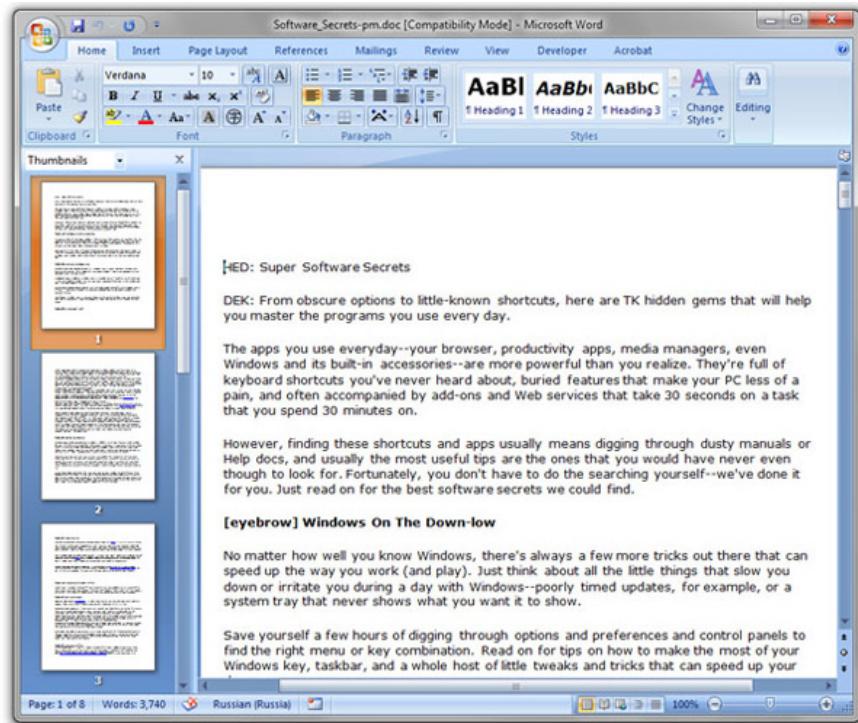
Software_Secrets-pm.doc [Compatibility Mode] - Microsoft Word

Home Insert Page Layout References Mailings Review View Developer Acrobat

Verdana 10

Paste

Clipboard Font Paragraph Styles

AaBl AaBbI AaBbC
¶ Heading 1 ¶ Heading 2 ¶ Heading 3

Change Styles

Editing

Thumbnails

1

2

3

HED: Super Software Secrets

DEK: From obscure options to little-known shortcuts, here are TK hidden gems that will help you master the programs you use every day.

The apps you use everyday--your browser, productivity apps, media managers, even Windows and its built-in accessories--are more powerful than you realize. They're full of keyboard shortcuts you've never heard about, buried features that make your PC less of a pain, and often accompanied by add-ons and Web services that take 30 seconds on a task that you spend 30 minutes on.

However, finding these shortcuts and apps usually means digging through dusty manuals or Help docs, and usually the most useful tips are the ones that you would have never even though to look for. Fortunately, you don't have to do the searching yourself--we've done it for you. Just read on for the best software secrets we could find.

[eyebrow] Windows On The Down-low

No matter how well you know Windows, there's always a few more tricks out there that can speed up the way you work (and play). Just think about all the little things that slow you down or irritate you during a day with Windows--poorly timed updates, for example, or a system tray that never shows what you want it to show.

Save yourself a few hours of digging through options and preferences and control panels to find the right menu or key combination. Read on for tips on how to make the most of your Windows key, taskbar, and a whole host of little tweaks and tricks that can speed up your

Page: 1 of 8 Words: 3,740 Russian (Russia) 100%